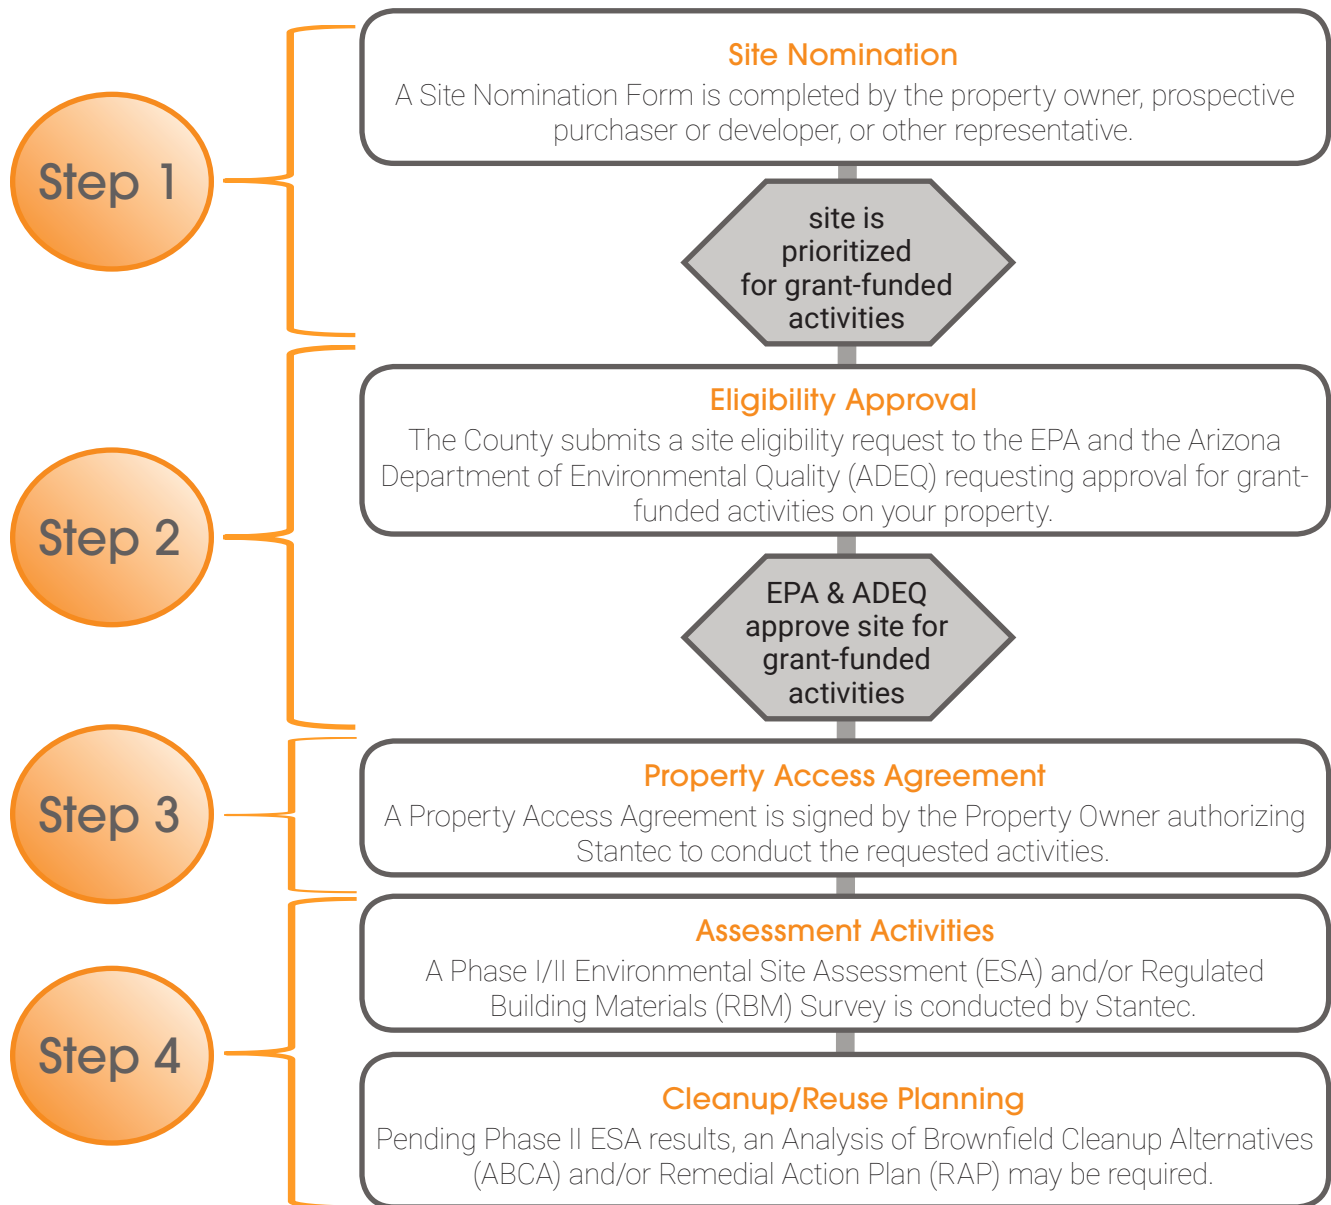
Step 1

Site Nomination
A Site Nomination Form is completed by the property owner, prospective purchaser or developer, or other representative.

site is prioritized for grant-funded activities

Step 2

Eligibility Approval
The County submits a site eligibility request to the EPA and the Arizona Department of Environmental Quality (ADEQ) requesting approval for grant-funded activities on your property.

EPA & ADEQ approve site for grant-funded activities

Step 3

Property Access Agreement
A Property Access Agreement is signed by the Property Owner authorizing Stantec to conduct the requested activities.

Step 4

Assessment Activities
A Phase I/II Environmental Site Assessment (ESA) and/or Regulated Building Materials (RBM) Survey is conducted by Stantec.

Cleanup/Reuse Planning
Pending Phase II ESA results, an Analysis of Brownfield Cleanup Alternatives (ABCA) and/or Remedial Action Plan (RAP) may be required.